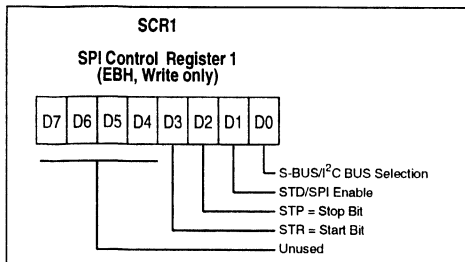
SCR1

SPI Control Register 1
(EBH, Write only)

| D7 | D6 | D5 | D4 | D3 | D2 | D1 | D0 |
|---|---|---|---|---|---|---|---|

S-BUS/I$^2$C BUS Selection
STD/SPI Enable
STP = Stop Bit
STR = Start Bit
Unused